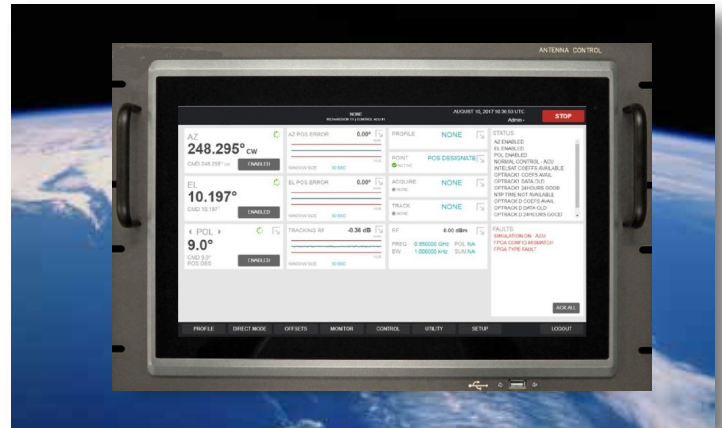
ANTENNA CONTROL

NONE
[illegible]

AUGUST 10, 2017 10:36:53 UTC
Admin

STOP

AZ
248.295° CW
CMD 248.295° CW
ENABLED

AZ POS ERROR
0.00°

EL
10.197°
CMD 10.197°
ENABLED

EL POS ERROR
0.00°

POL
9.0°
CMD 9.0°
POS DES
ENABLED

TRACKING RF
-0.36 dB

PROFILE
NONE

POINT
POS DESIGNATE
ACTIVE

ACQUIRE
NONE

TRACK
NONE

RF
6.00 dBm
FREQ 0.950000 GHz POL N/A
BW 1.000000 kHz SLM N/A

STATUS
AZ ENABLED
EL ENABLED
POL ENABLED
NORMAL CONTROL - ACU
INTELSAT COEFFS AVAILABLE
OPTRACK1 COEFS AVAIL
OPTRACK1 DATA OLD
OPTRACK1 24HOURS GOOD
NTP TIME NOT AVAILABLE
OPTRACK D COEFS AVAIL
OPTRACK D DATA OLD
OPTRACK D 24HOURS GOOD

FAULTS
SIMULATION ON - ACU
FPGA CONFIG MISMATCH
FPGA TYPE FAULT

ACK ALL

PROFILE
DIRECT MODE
OFFSETS
MONITOR
CONTROL
UTILITY
SETUP
LOGOUT